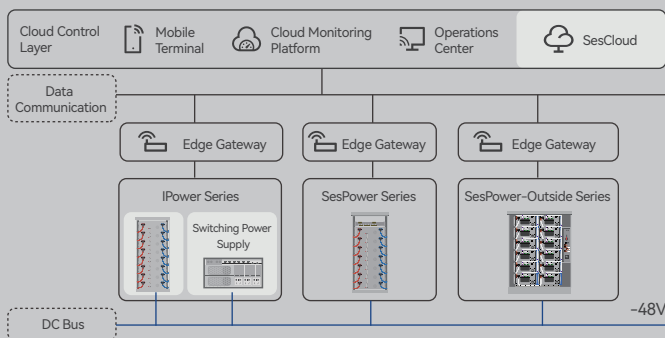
Cloud Control Layer

Mobile Terminal

Cloud Monitoring Platform

Operations Center

SesCloud

Data Communication

Edge Gateway

Edge Gateway

Edge Gateway

IPower Series

Switching Power Supply

SesPower Series

SesPower-Outside Series

DC Bus

-48V